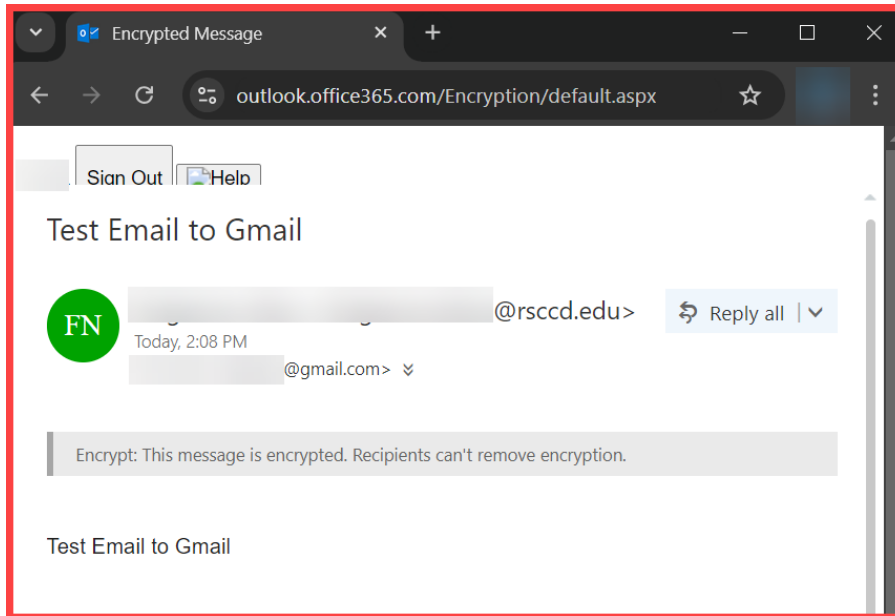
Encrypted Message

outlook.office365.com/Encryption/default.aspx

Sign Out Help

Test Email to Gmail

FN

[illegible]@rsccd.edu>

Reply all

Today, 2:08 PM

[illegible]@gmail.com>

Encrypt: This message is encrypted. Recipients can't remove encryption.

Test Email to Gmail